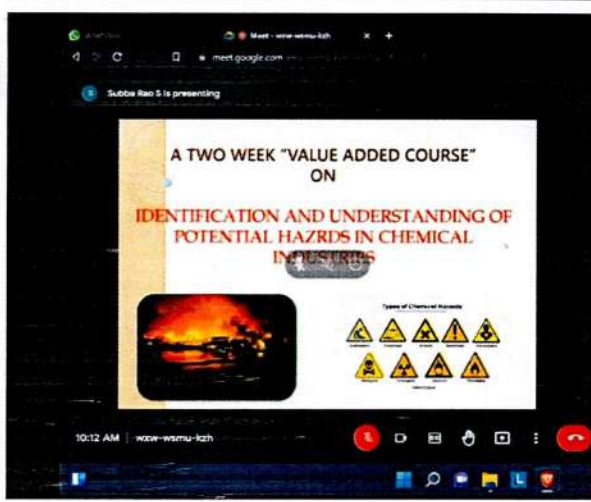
Meet - wxw-wsmu-kzh

meet.google.com

Subba Rao S is presenting

A TWO WEEK "VALUE ADDED COURSE" ON

IDENTIFICATION AND UNDERSTANDING OF POTENTIAL HAZRDS IN CHEMICAL INDUSTRIES

Types of Chemical Hazards

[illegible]

10:12 AM | wxw-wsmu-kzh